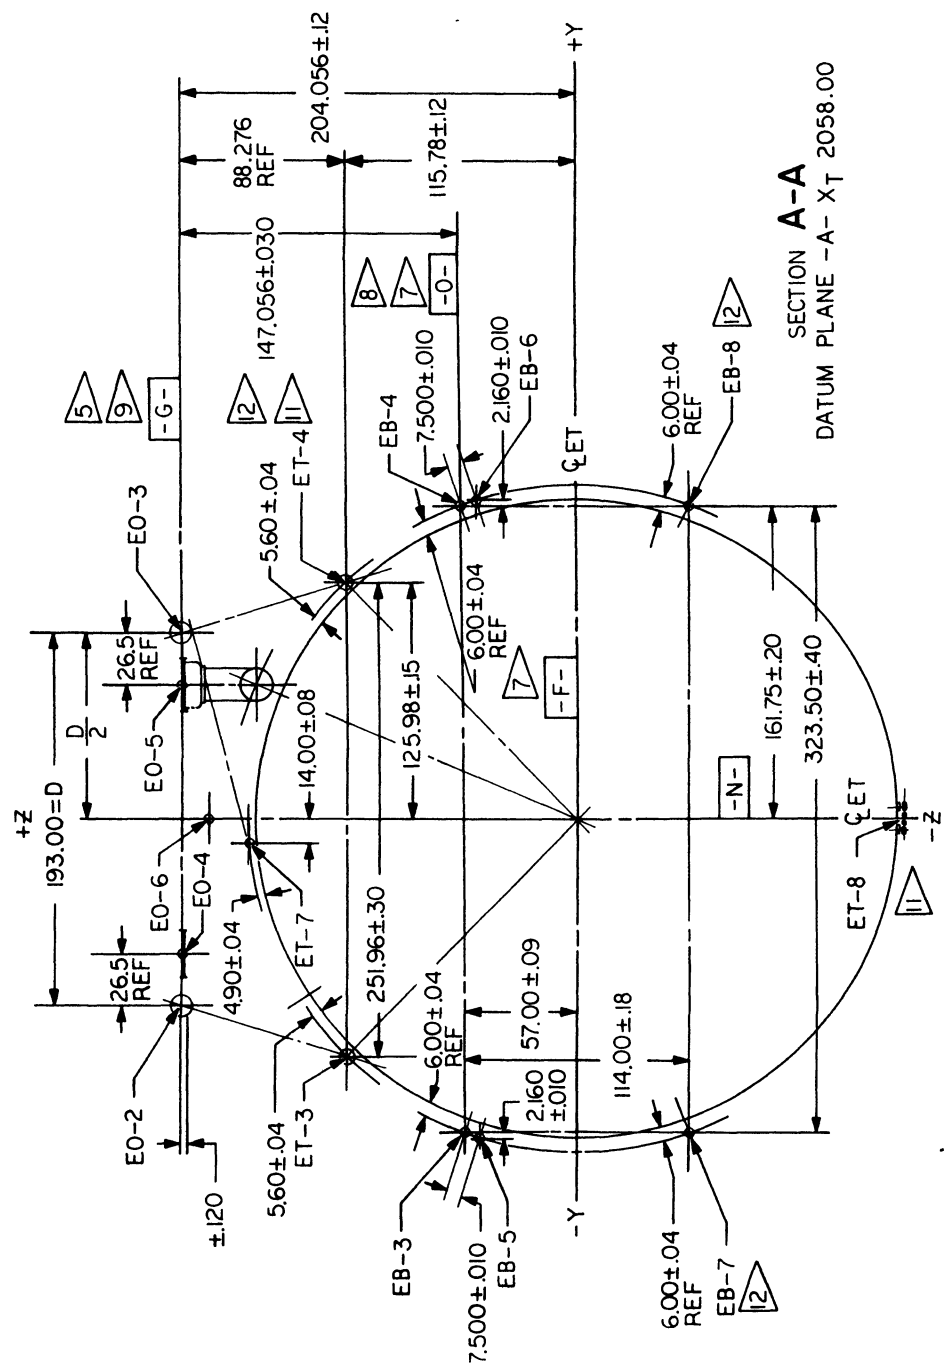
204.056±.12

88.276 REF

115.78±.12

+Y

147.056±.030

5 9 -G-

12 11

8 7 -O-

SECTION A-A
DATUM PLANE -A- $X_T$ 2058.00

EO-3

5.60±.04

ET-4

EB-4

7.500±.010

2.160±.010

EB-6

℄ET

6.00±.04 REF

EB-8 12

26.5 REF

6.00±.04 REF

7

-F-

EO-5

$\frac{D}{2}$

125.98±.15

14.00±.08

161.75±.20

323.50±.40

+Z

193.00=D

-N-

EO-6

EO-4

ET-7

℄ET

-Z

ET-8

11

4.90±.04

251.96±.30

26.5 REF

57.00±.09

6.00±.04 REF

114.00±.18

EO-2

5.60±.04

ET-3

2.160 ±.010

±.120

-Y

EB-3

EB-5

7.500±.010

6.00±.04 REF

EB-7 12